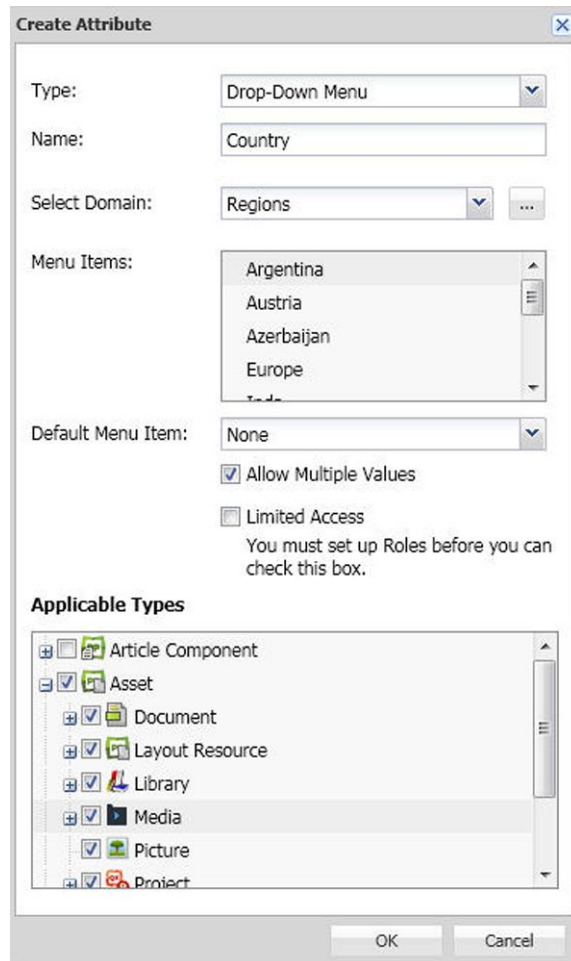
Create Attribute

Type: Drop-Down Menu

Name: Country

Select Domain: Regions ...

Menu Items:
Argentina
Austria
Azerbaijan
Europe
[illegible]

Default Menu Item: None

Allow Multiple Values

Limited Access
You must set up Roles before you can check this box.

Applicable Types

Article Component
Asset
Document
Layout Resource
Library
Media
Picture
Project

OK Cancel